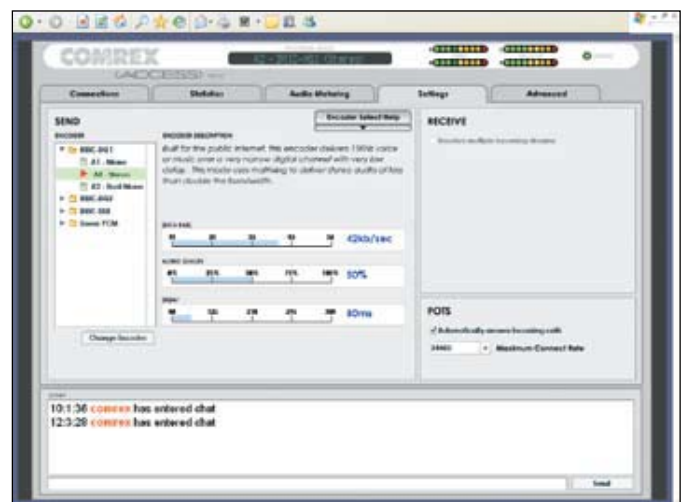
COMREX

ACCESS

Connections | Statistics | Audio Metering | Settings | Advanced

SEND

ENCODER

BRIC-001

A1 - Mono

A4 - Stereo

A2 - Dual Mono

BRIC-002

BRIC-003

Linear PCM

Change Encoder

ENCODER DESCRIPTION

Encoder Select Help

Built for the public internet, this encoder delivers 15kHz voice or music over a very narrow digital channel with very low delay. This mode uses multiple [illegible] to deliver stereo audio at less than double the bandwidth.

DATA RATE

42kb/sec

AUDIO QUALITY

50%

DELAY

80ms

RECEIVE

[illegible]

POTS

Automatically answer incoming calls

Maximum Connect Rate

10:1:36 comrex has entered chat
12:3:29 comrex has entered chat

Send